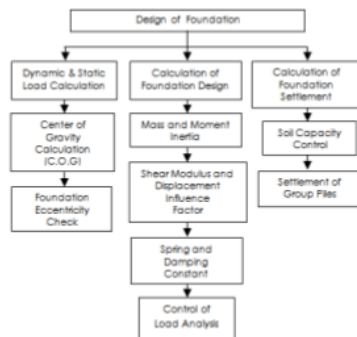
Design of Foundation

Dynamic & Static Load Calculation

Center of Gravity Calculation (C.O.G)

Foundation Eccentricity Check

Calculation of Foundation Design

Mass and Moment Inertia

Shear Modulus and Displacement Influence Factor

Spring and Damping Constant

Control of Load Analysis

Calculation of Foundation Settlement

Soil Capacity Control

Settlement of Group Piles